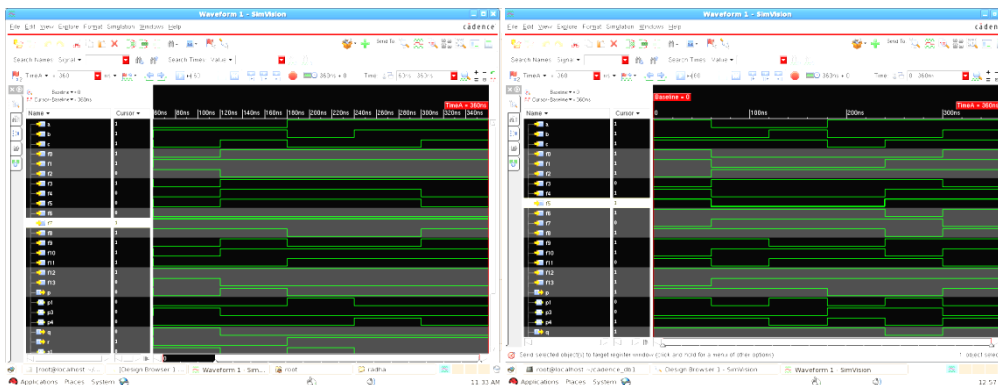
Waveform 1 - SimVision
File Edit View Explore Format Simulation Windows Help
cādence
Send To:
Search Names: Signal
Search Times: Value
TimeA = 360 ns
Time: 0 : 360ns
Baseline = 0
Cursor-Baseline = 360ns
TimeA = 360ns
Name
Cursor
60ns 80ns 100ns 120ns 140ns 160ns 180ns 200ns 220ns 240ns 260ns 280ns 300ns 320ns 340ns
a
b
c
f0
f1
f2
f3
f4
f5
f6
f7
f8
f9
f10
f11
f12
f13
p
p1
p3
p4
q
s1
[root@localhost ~] Design Browser 1 ... Waveform 1 - Sim... root radha
Applications Places System 11:31 AM

Waveform 1 - SimVision
File Edit View Explore Format Simulation Windows Help
cādence
Search Names: Signal
Search Times: Value
TimeA = 360 ns
Time: 0 : 360ns
Baseline = 0
Cursor-Baseline = 360ns
Baseline = 0
TimeA = 360ns
0 100ns 200ns 300ns
Name
Cursor
a
b
c
f0
f1
f2
f3
f4
f5
f6
f7
f8
f9
f10
f11
f12
f13
p
p1
p3
p4
q
Send selected object(s) to target register window (click and hold for a menu of other options)
1 object selected
[root@localhost ~/cadence_db] Design Browser 1 ... Waveform 1 - SimVision
Applications Places System 12:57